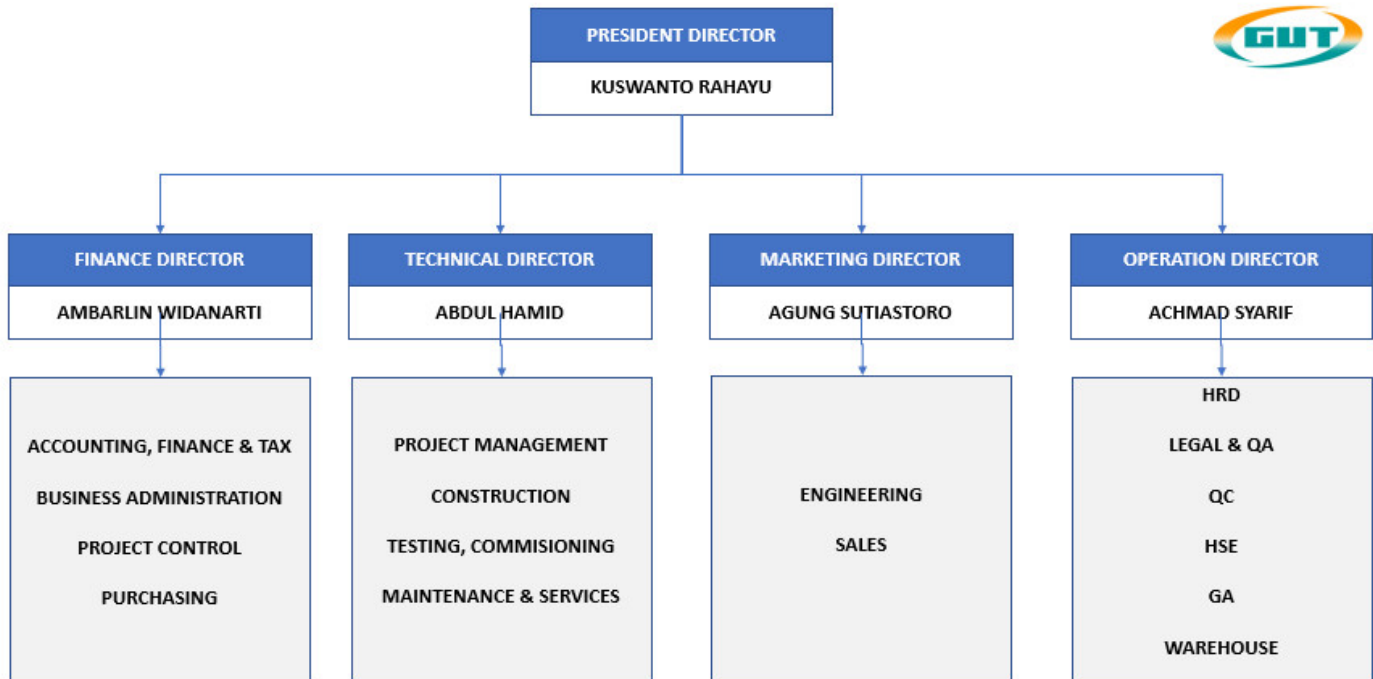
PRESIDENT DIRECTOR
KUSWANTO RAHAYU

GUT

FINANCE DIRECTOR
AMBARLIN WIDANARTI

ACCOUNTING, FINANCE & TAX
BUSINESS ADMINISTRATION
PROJECT CONTROL
PURCHASING

TECHNICAL DIRECTOR
ABDUL HAMID

PROJECT MANAGEMENT
CONSTRUCTION
TESTING, COMMISIONING
MAINTENANCE & SERVICES

MARKETING DIRECTOR
AGUNG SUTIASTORO

ENGINEERING
SALES

OPERATION DIRECTOR
ACHMAD SYARIF

HRD
LEGAL & QA
QC
HSE
GA
WAREHOUSE